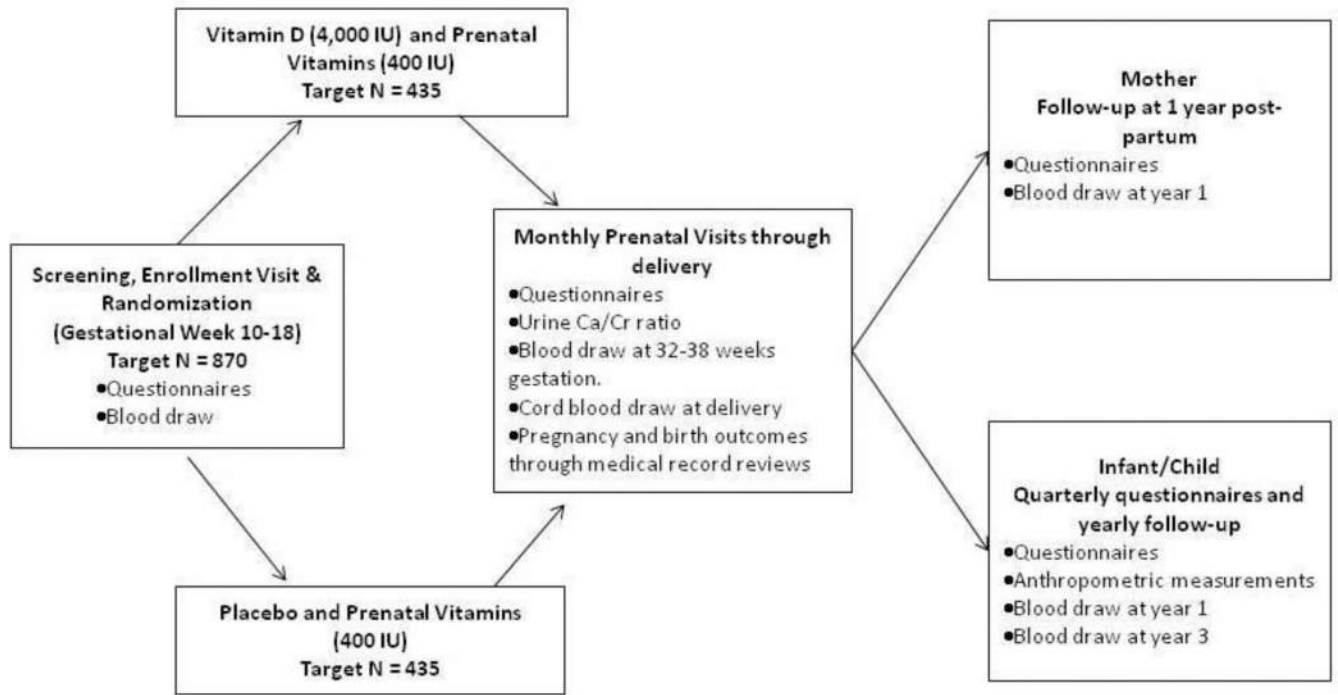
Screening, Enrollment Visit & Randomization (Gestational Week 10-18)
Target N = 870
•Questionnaires
•Blood draw

Vitamin D (4,000 IU) and Prenatal Vitamins (400 IU)
Target N = 435

Placebo and Prenatal Vitamins (400 IU)
Target N = 435

Monthly Prenatal Visits through delivery
•Questionnaires
•Urine Ca/Cr ratio
•Blood draw at 32-38 weeks gestation.
•Cord blood draw at delivery
•Pregnancy and birth outcomes through medical record reviews

Mother
Follow-up at 1 year post-partum
•Questionnaires
•Blood draw at year 1

Infant/Child
Quarterly questionnaires and yearly follow-up
•Questionnaires
•Anthropometric measurements
•Blood draw at year 1
•Blood draw at year 3